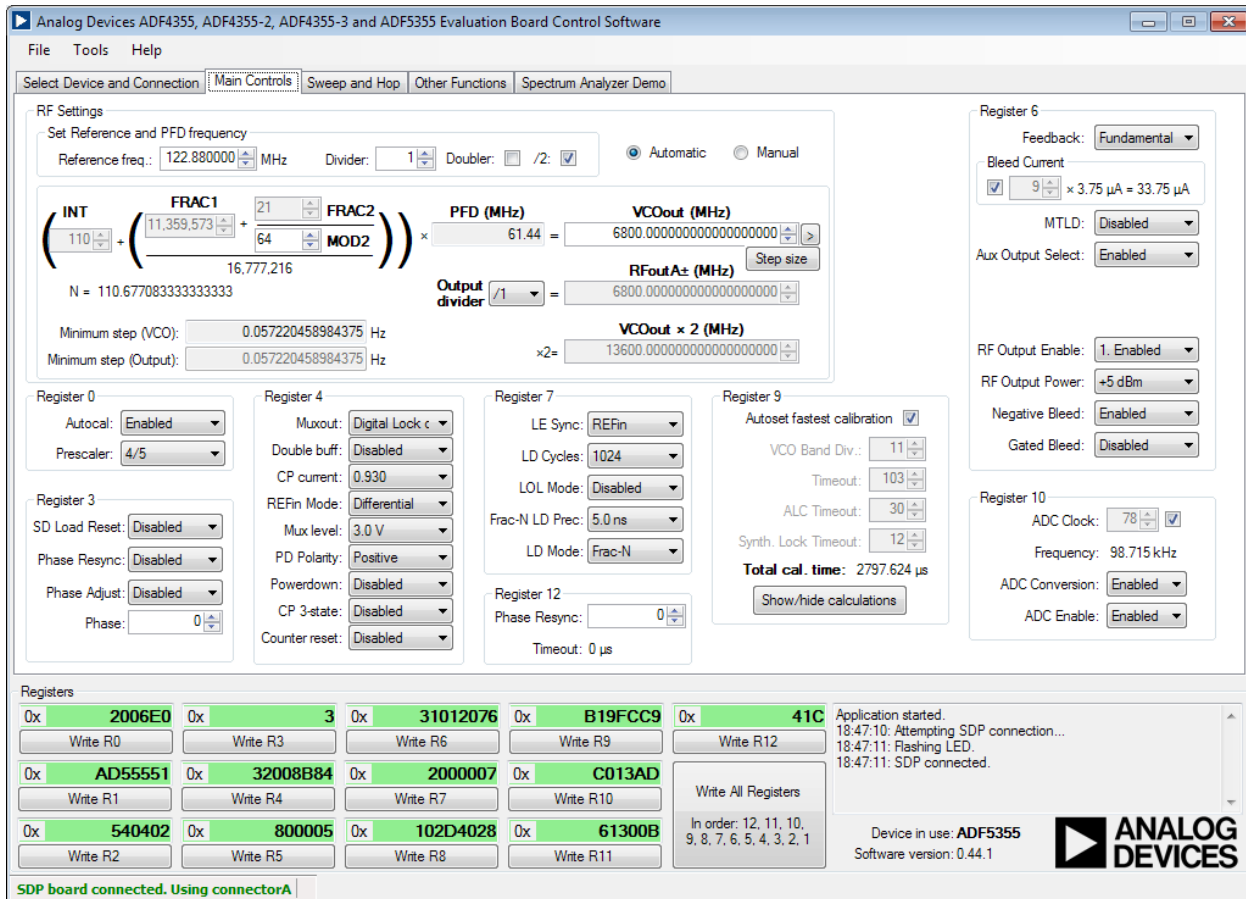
Analog Devices ADF4355, ADF4355-2, ADF4355-3 and ADF5355 Evaluation Board Control Software

File Tools Help

Select Device and Connection | Main Controls | Sweep and Hop | Other Functions | Spectrum Analyzer Demo

RF Settings

Set Reference and PFD frequency

Reference freq.: 122.880000 MHz Divider: 1 Doubler: /2:

Automatic Manual

INT 110 + FRAC1 11,359,573 + 21 FRAC2 64 MOD2 16,777,216

N = 110.677083333333333

× PFD (MHz) 61.44 = VCOout (MHz) 6800.000000000000000 >

Step size

Output divider /1 = RFoutA± (MHz) 6800.000000000000000

Minimum step (VCO): 0.057220458984375 Hz

Minimum step (Output): 0.057220458984375 Hz

VCOout × 2 (MHz)

×2= 13600.000000000000000

Register 6

Feedback: Fundamental

Bleed Current

9 × 3.75 µA = 33.75 µA

MTLD: Disabled

Aux Output Select: Enabled

RF Output Enable: 1. Enabled

RF Output Power: +5 dBm

Negative Bleed: Enabled

Gated Bleed: Disabled

Register 0

Autocal: Enabled

Prescaler: 4/5

Register 3

SD Load Reset: Disabled

Phase Resync: Disabled

Phase Adjust: Disabled

Phase: 0

Register 4

Muxout: Digital Lock c

Double buff: Disabled

CP current: 0.930

REFin Mode: Differential

Mux level: 3.0 V

PD Polarity: Positive

Powerdown: Disabled

CP 3-state: Disabled

Counter reset: Disabled

Register 7

LE Sync: REFin

LD Cycles: 1024

LOL Mode: Disabled

Frac-N LD Prec: 5.0 ns

LD Mode: Frac-N

Register 12

Phase Resync: 0

Timeout: 0 µs

Register 9

Autoset fastest calibration

VCO Band Div.: 11

Timeout: 103

ALC Timeout: 30

Synth. Lock Timeout: 12

Total cal. time: 2797.624 µs

Show/hide calculations

Register 10

ADC Clock: 78

Frequency: 98.715 kHz

ADC Conversion: Enabled

ADC Enable: Enabled

Registers

| 0x 2006E0 | 0x 3 | 0x 31012076 | 0x B19FCC9 | 0x 41C |
|---|---|---|---|---|
| Write R0 | Write R3 | Write R6 | Write R9 | Write R12 |
| 0x AD55551 | 0x 32008B84 | 0x 2000007 | 0x C013AD | Write All Registers |
| Write R1 | Write R4 | Write R7 | Write R10 | |
| 0x 540402 | 0x 800005 | 0x 102D4028 | 0x 61300B | In order: 12, 11, 10, 9, 8, 7, 6, 5, 4, 3, 2, 1 |
| Write R2 | Write R5 | Write R8 | Write R11 | |

Application started.
18:47:10: Attempting SDP connection...
18:47:11: Flashing LED.
18:47:11: SDP connected.

Device in use: ADF5355
Software version: 0.44.1

ANALOG DEVICES

SDP board connected. Using connectorA